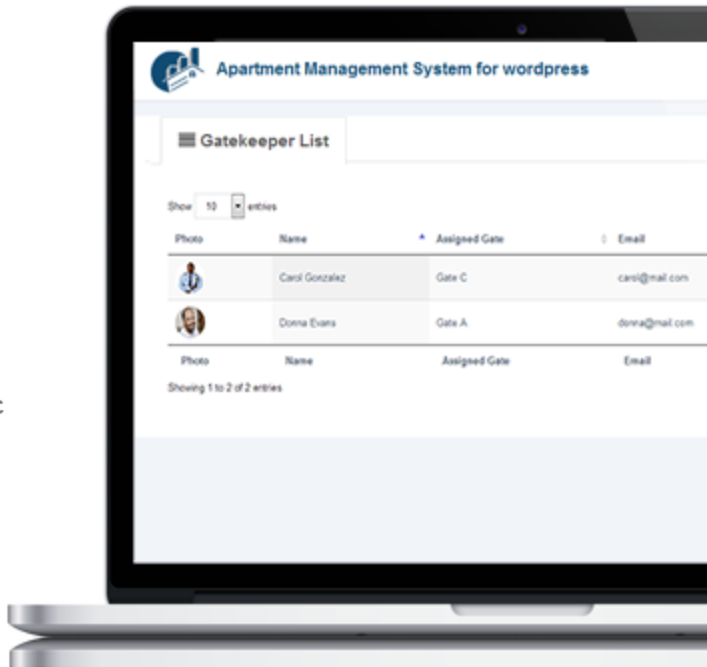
Apartment Management System for wordpress

Gatekeeper List

Show 10 entries

| Photo | Name | Assigned Gate | Email |
|---|---|---|---|
| | Carol Gonzalez | Gate C | carol@mail.com |
| | Donna Evans | Gate A | donna@mail.com |
| Photo | Name | Assigned Gate | Email |

Showing 1 to 2 of 2 entries